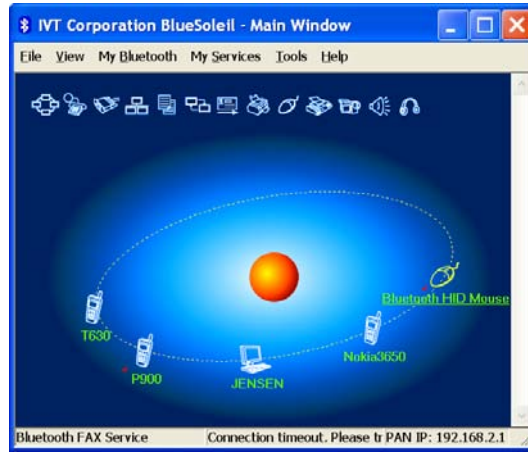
IVT Corporation BlueSoleil - Main Window

File View My Bluetooth My Services Tools Help

Bluetooth HID Mouse

T630

Nokia3650

P900

JENSEN

Bluetooth FAX Service | Connection timeout. Please tr | PAN IP: 192.168.2.1